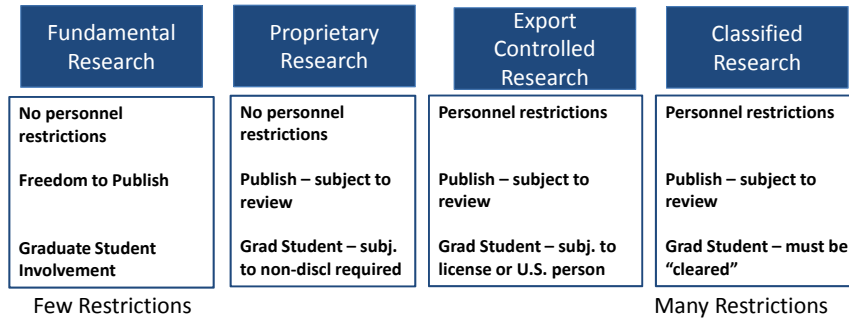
Fundamental Research

No personnel restrictions

Freedom to Publish

Graduate Student Involvement

Proprietary Research

No personnel restrictions

Publish – subject to review

Grad Student – subj. to non-discl required

Export Controlled Research

Personnel restrictions

Publish – subject to review

Grad Student – subj. to license or U.S. person

Classified Research

Personnel restrictions

Publish – subject to review

Grad Student – must be "cleared"

Few Restrictions

Many Restrictions